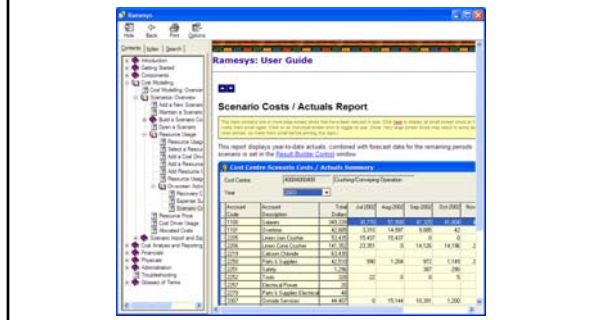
Ramesys

Hide Back Print Options

Contents Index Search

Introduction
Getting Started
Components
Cost Modelling
Cost Modelling Overview
Scenarios Overview
Add a New Scenario
Maintain a Scenario
Build a Scenario
Open a Scenario
Resource Usage
Resource Usage
Select a Resource
Add a Cost Driver
Add a Resource
Add Resource
Resource Usage
On-screen Actions
Recovery
Expense
Expense
Resource Price
Cost Driver Usage
Allocated Costs
Scenario Import and Export
Cost Analysis and Reporting
Financials
Physicals
Administration
Troubleshooting
Glossary of Terms

Ramesys: User Guide

Scenario Costs / Actuals Report

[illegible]

This report displays year-to-date actuals, combined with forecast data for the remaining periods. scenario is set in the Result Builder Control window.

Cost Centre Scenario Costs / Actuals Summary

Cost Centre: 400040000 Crushing/Conveying Operation

Year: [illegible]

| Account Code | Account Description | Total Dollars | Jul 2002 | Aug 2002 | Sep 2002 | Oct 2002 | Nov |
|---|---|---|---|---|---|---|---|
| 1100 | Salaries | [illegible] | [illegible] | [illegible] | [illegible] | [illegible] | |
| 1101 | Overtime | 42,605 | 3,310 | 14,597 | 9,885 | 42 | |
| 2205 | Liners Jaw Crusher | 70,475 | 15,437 | 15,437 | 0 | 0 | |
| 2206 | Liners Cone Crusher | 141,352 | 23,351 | 0 | 14,126 | 14,196 | |
| 2219 | Calcium Chloride | 63,418 | | | | | |
| 2250 | Parts & Supplies | 42,510 | 990 | 1,204 | 972 | 1,149 | |
| 2251 | Safety | 1,296 | | | 387 | 290 | |
| 2252 | Tools | 330 | 22 | 0 | 0 | 5 | |
| 2262 | Electrical Power | 20 | | | | | |
| 2270 | Parts & Supplies Electrical | 40 | | | | | |
| 2307 | Outside Services | 44,407 | 0 | 15,144 | 10,391 | 1,200 | |